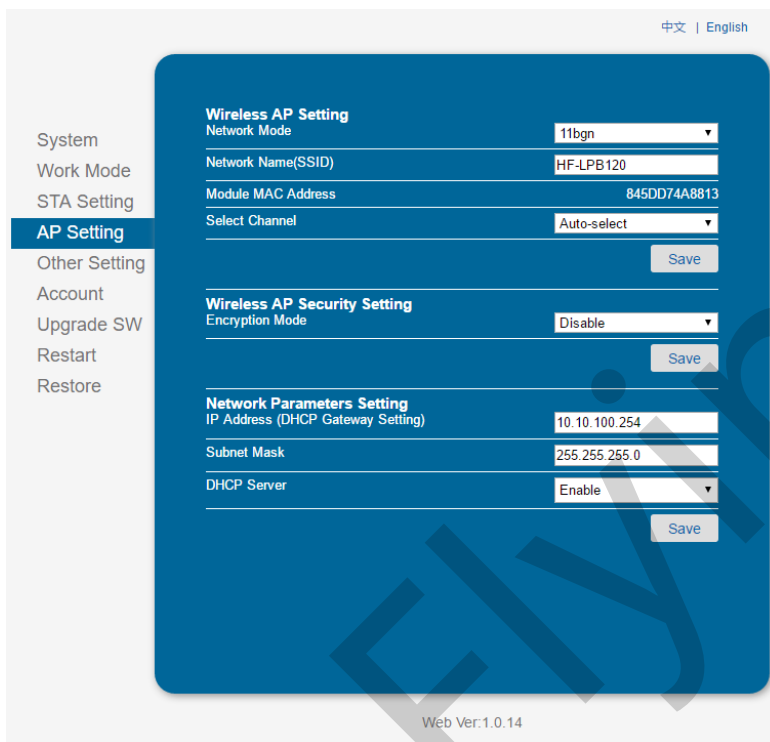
中文 | English

System
Work Mode
STA Setting
AP Setting
Other Setting
Account
Upgrade SW
Restart
Restore

Wireless AP Setting

| | |
|---|---|
| Network Mode | 11bgn |
| Network Name(SSID) | HF-LPB120 |
| Module MAC Address | 845DD74A8813 |
| Select Channel | Auto-select |

Save

Wireless AP Security Setting

| | |
|---|---|
| Encryption Mode | Disable |

Save

Network Parameters Setting

| | |
|---|---|
| IP Address (DHCP Gateway Setting) | 10.10.100.254 |
| Subnet Mask | 255.255.255.0 |
| DHCP Server | Enable |

Save

Elfin

Web Ver:1.0.14